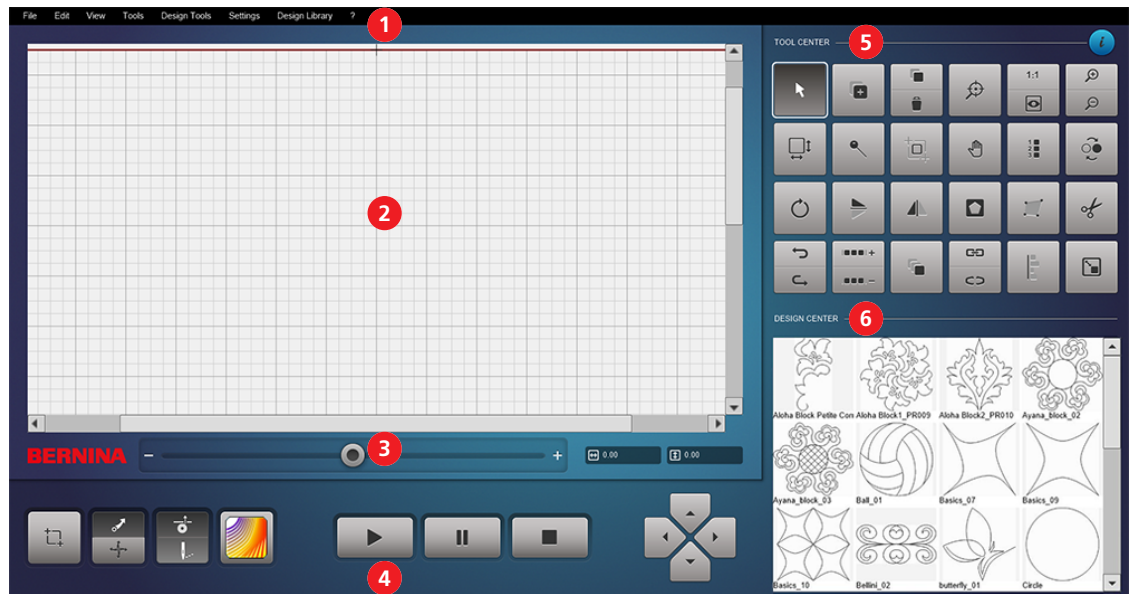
File Edit View Tools Design Tools Settings Design Library ?

1

2

BERNINA

3

0.00 0.00

4

TOOL CENTER

5

1:1

DESIGN CENTER

6

Aloha Block Petite Con
Aloha Block1_PR009
Aloha Block2_PR010
Ayana_block_02
Ayana_block_03
Ball_01
Basics_07
Basics_09
Basics_10
Bellini_02
butterfly_01
Circle